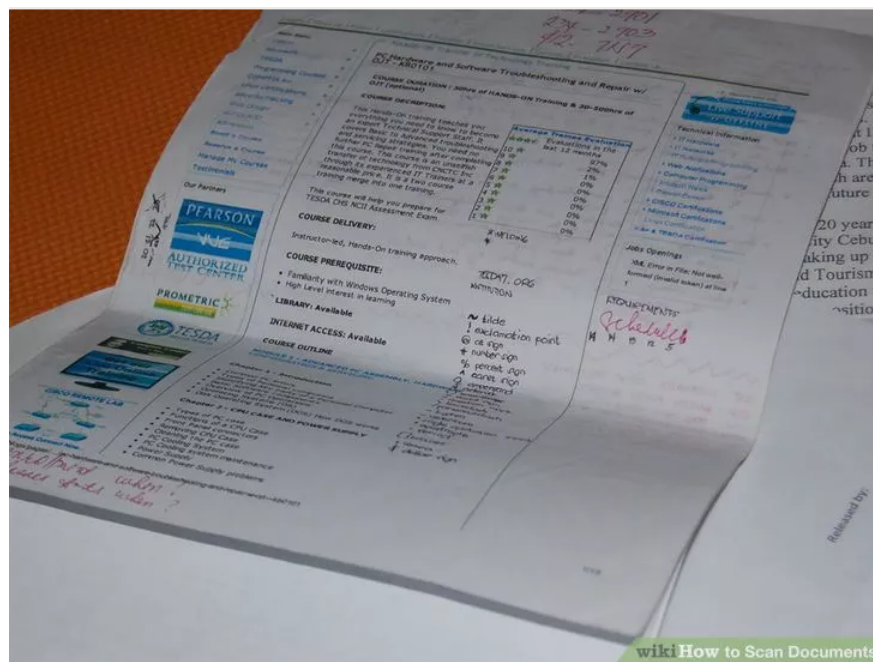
474-2701
474-2703
412-7117

PC Hardware and Software Troubleshooting and Repair w/ OJT (optional)

COURSE DURATION / 50hrs of HANDS-ON Training & 30-300hrs of OJT (optional)

COURSE DESCRIPTION:

This Hands-On training teaches you everything you need to know to become an expert Technical Support Staff. It covers Basic to Advanced troubleshooting and servicing strategies. You need no further PC repair training after completing this course. The course is an unselfish transfer of technology from CNCTC Inc through its experienced IT Trainers at a reasonable price. It is a two course training merge into one training.

This course will help you prepare for TESDA CHS NCII Assessment Exam

Average Trainee Evaluation
Evaluations in the last 12 months

| | |
|---|---|
| 10 | 97% |
| 9 | 2% |
| 8 | 1% |
| 7 | 0% |
| 6 | 0% |
| 5 | 0% |
| 4 | 0% |
| 3 | 0% |
| 2 | 0% |
| 1 | 0% |

COURSE DELIVERY:

Instructor-led, Hands-On training approach.

COURSE PREREQUISITE:

• Familiarity with Windows Operating System
• High Level interest in learning

LIBRARY: Available

INTERNET ACCESS: Available

COURSE OUTLINE

Chapter 1 - Introduction

Chapter 2 - CPU CASE AND POWER SUPPLY

• Types of PC case
• Functions of a CPU Case
• Front Panel Connectors
• Opening the PC Case
• PC Cooling System
• Power Supply
• Common Power Supply problems

Our Partners

PEARSON VUE AUTHORIZED TEST CENTER

PROMETRIC

TESDA

CISCO REMOTE LAB

Technical Information

Jobs Openings

Hands-On Courses
Testimonials

#WELCOME

TESDA7.ORG
INSTITUTION

REQUIREMENTS
Schedule
M W TH F S

~ tilde
! exclamation point
@ at sign
# number sign
% percent sign
^ caret sign
& ampersand

Released by:

wikiHow to Scan Documents